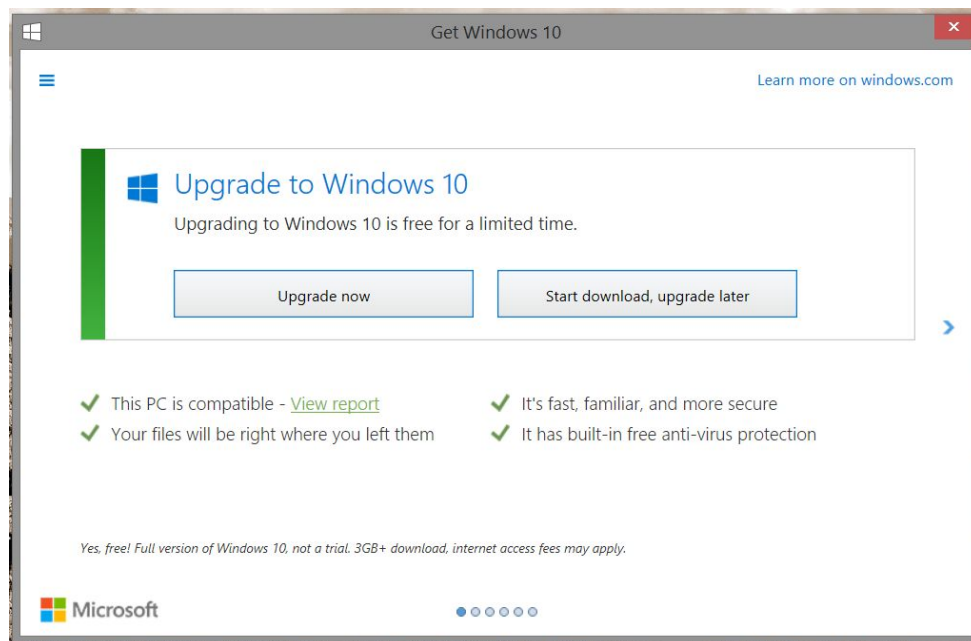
Get Windows 10

Learn more on windows.com

Upgrade to Windows 10

Upgrading to Windows 10 is free for a limited time.

Upgrade now

Start download, upgrade later

This PC is compatible - View report

Your files will be right where you left them

It's fast, familiar, and more secure

It has built-in free anti-virus protection

Yes, free! Full version of Windows 10, not a trial. 3GB+ download, internet access fees may apply.

Microsoft